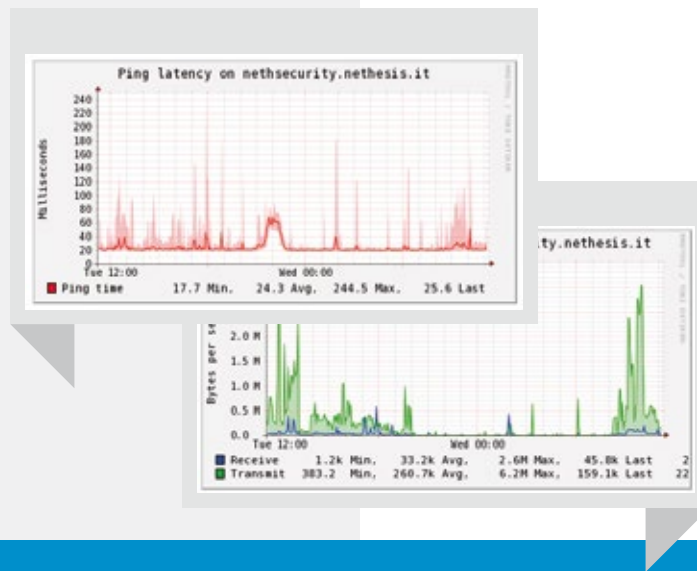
Ping latency on nethsecurity.nethesis.it

240
220
200
180
160
140
120
100
80
60
40
20
0

Milliseconds

Tue 12:00 Wed 00:00

RRDTOOL / TOBI OETIKER

Ping time 17.7 Min. 24.3 Avg. 244.5 Max. 25.6 Last

ty.nethesis.it

RRDTOOL / TOBI OETIKER

Bytes per se

2.0 M
1.5 M
1.0 M
0.5 M
0.0

Tue 12:00 Wed 00:00

Receive 1.2k Min. 33.2k Avg. 2.6M Max. 45.8k Last 2
Transmit 383.2 Min, 260.7k Avg. 6.2M Max, 159.1k Last 22